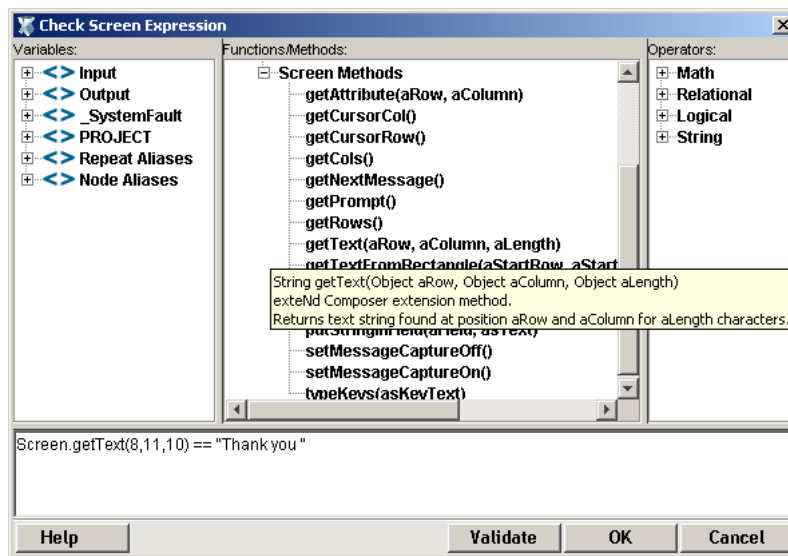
Check Screen Expression

Variables:
Input
Output
_SystemFault
PROJECT
Repeat Aliases
Node Aliases

Functions/Methods:
Screen Methods
getAttribute(aRow, aColumn)
getCursorCol()
getCursorRow()
getCols()
getNextMessage()
getPrompt()
getRows()
getText(aRow, aColumn, aLength)
getTextFromRectangle(aStartRow, aStart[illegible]
putStringInField(aField, asText)
setMessageCaptureOff()
setMessageCaptureOn()
typeKeys(asKeyText)

String getText(Object aRow, Object aColumn, Object aLength)
exteNd Composer extension method.
Returns text string found at position aRow and aColumn for aLength characters.

Operators:
Math
Relational
Logical
String

Screen.getText(8,11,10) == "Thank you "

Help
Validate
OK
Cancel